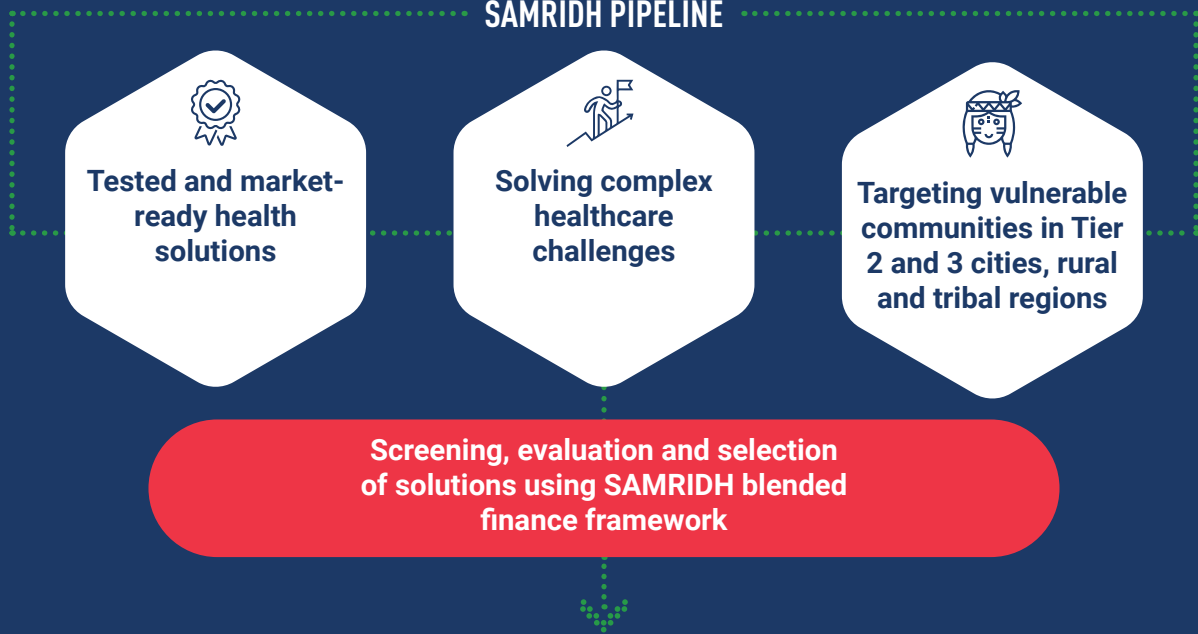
SAMRIDH PIPELINE

Tested and market-ready health solutions

Solving complex healthcare challenges

Targeting vulnerable communities in Tier 2 and 3 cities, rural and tribal regions

Screening, evaluation and selection of solutions using SAMRIDH blended finance framework